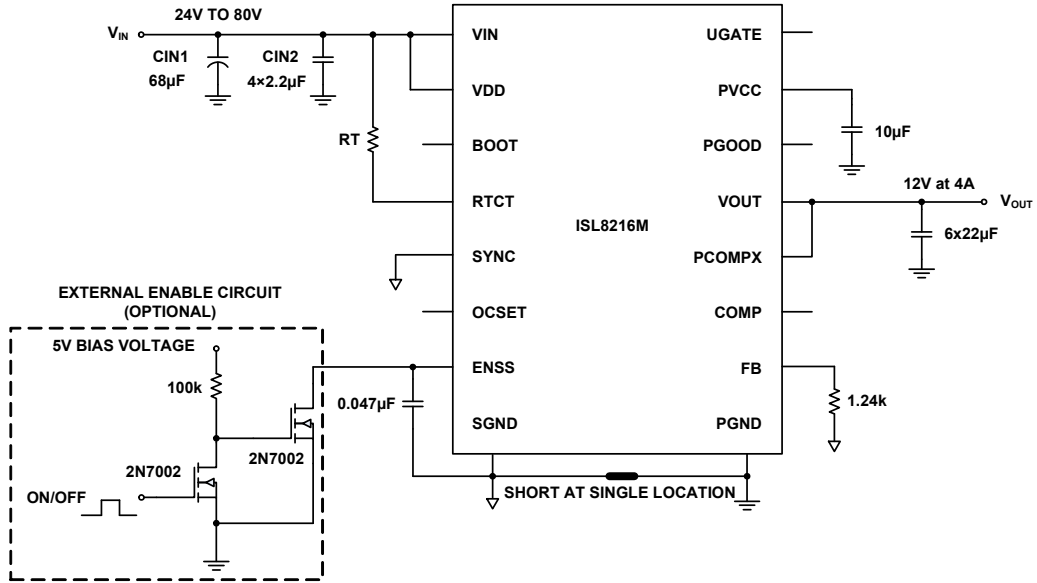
24V TO 80V

$V_{IN}$

CIN1
68µF

CIN2
4×2.2µF

RT

VIN
VDD
BOOT
RTCT
SYNC
OCSET
ENSS
SGND

UGATE
PVCC
PGOOD
VOUT
PCOMPX
COMP
FB
PGND

ISL8216M

10µF

12V at 4A

$V_{OUT}$

6x22µF

EXTERNAL ENABLE CIRCUIT
(OPTIONAL)

5V BIAS VOLTAGE

100k

2N7002

2N7002

ON/OFF

0.047µF

1.24k

SHORT AT SINGLE LOCATION